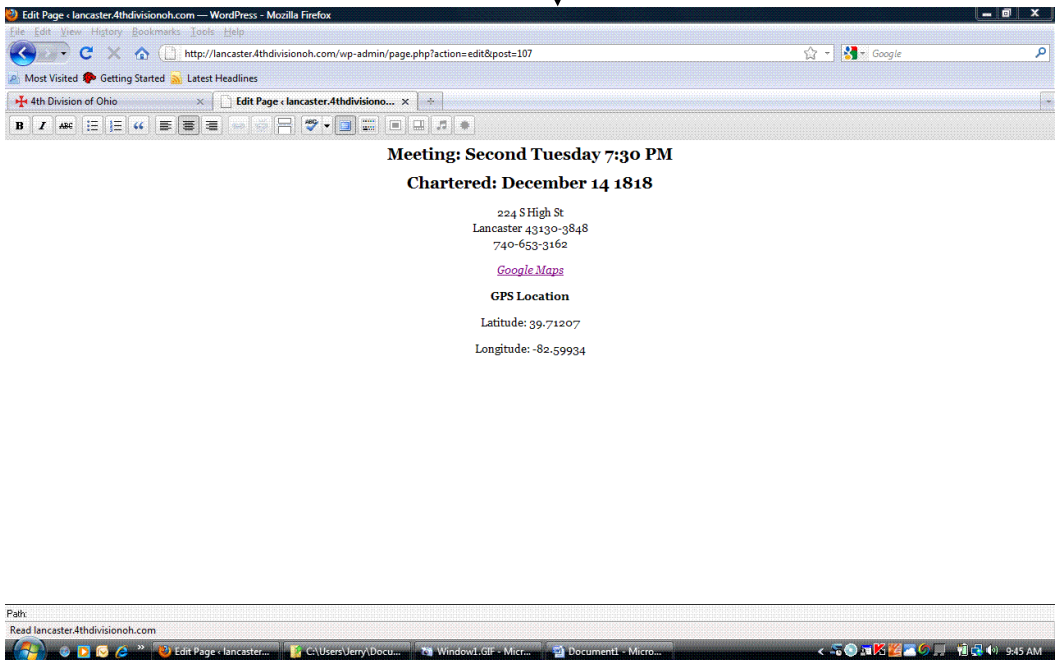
Edit Page ‹ lancaster.4thdivisionoh.com — WordPress - Mozilla Firefox

File Edit View History Bookmarks Tools Help

http://lancaster.4thdivisionoh.com/wp-admin/page.php?action=edit&post=107

Google

Most Visited Getting Started Latest Headlines

4th Division of Ohio

Edit Page ‹ lancaster.4thdivisiono...

B I ABC

Meeting: Second Tuesday 7:30 PM

Chartered: December 14 1818

224 S High St
Lancaster 43130-3848
740-653-3162

Google Maps

GPS Location

Latitude: 39.71207

Longitude: -82.59934

Path:

Read lancaster.4thdivisionoh.com

Edit Page ‹ lancaster...

C:\Users\Jerry\Docu...

Window1.GIF - Micr...

Document1 - Micro...

9:45 AM